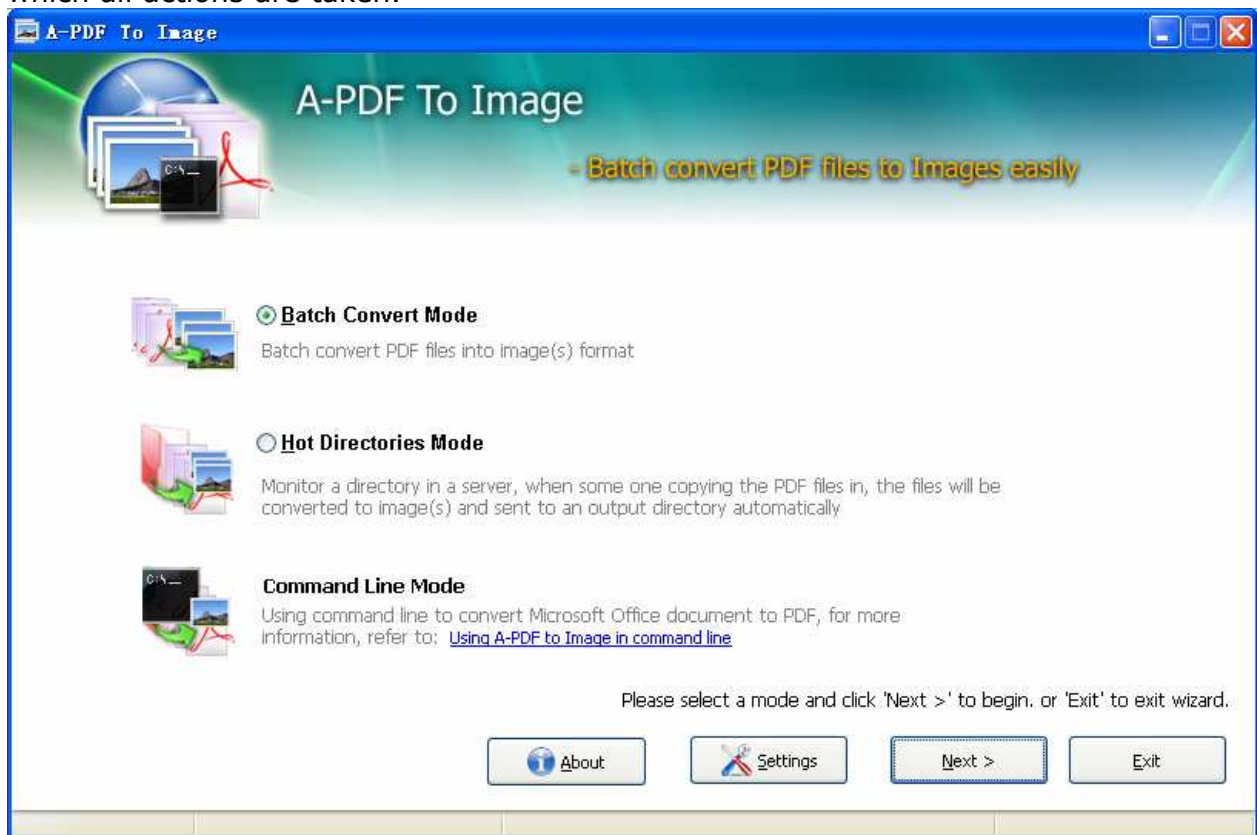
which all actions are taken.

A-PDF To Image

A-PDF To Image

- Batch convert PDF files to Images easily

Batch Convert Mode

Batch convert PDF files into image(s) format

Hot Directories Mode

Monitor a directory in a server, when some one copying the PDF files in, the files will be converted to image(s) and sent to an output directory automatically

Command Line Mode

Using command line to convert Microsoft Office document to PDF, for more information, refer to: Using A-PDF to Image in command line

Please select a mode and click 'Next >' to begin. or 'Exit' to exit wizard.

About

Settings

Next >

Exit